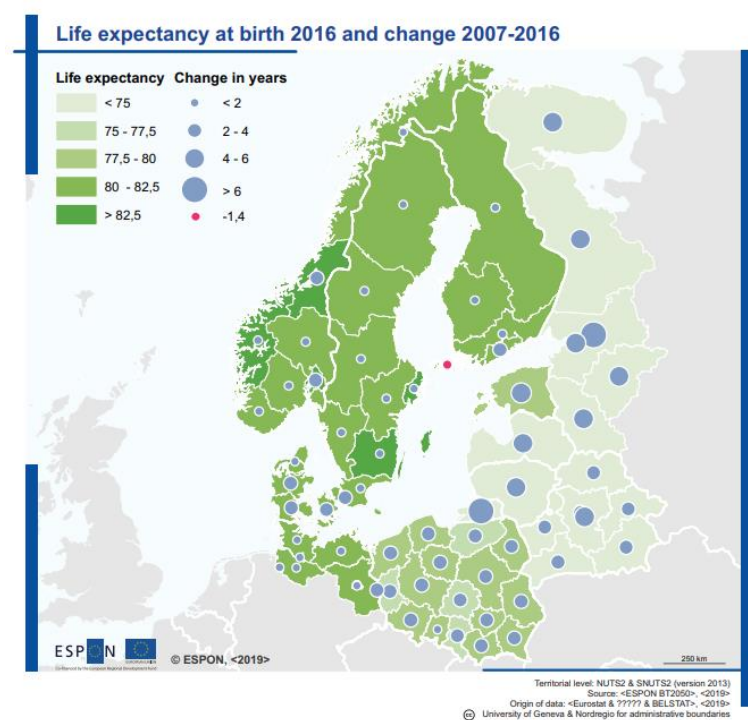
Life expectancy at birth 2016 and change 2007-2016

Life expectancy

< 75

75 - 77,5

77,5 - 80

80 - 82,5

> 82,5

Change in years

< 2

2 - 4

4 - 6

> 6

-1,4

ESPON

© ESPON, <2019>

250 km

Territorial level: NUTS2 & SNUTS2 (version 2013)
Source: <ESPON BT2050>, <2019>
Origin of data: <Eurostat & ????? & BELSTAT>, <2019>
University of Geneva & Nordregio for administrative boundaries